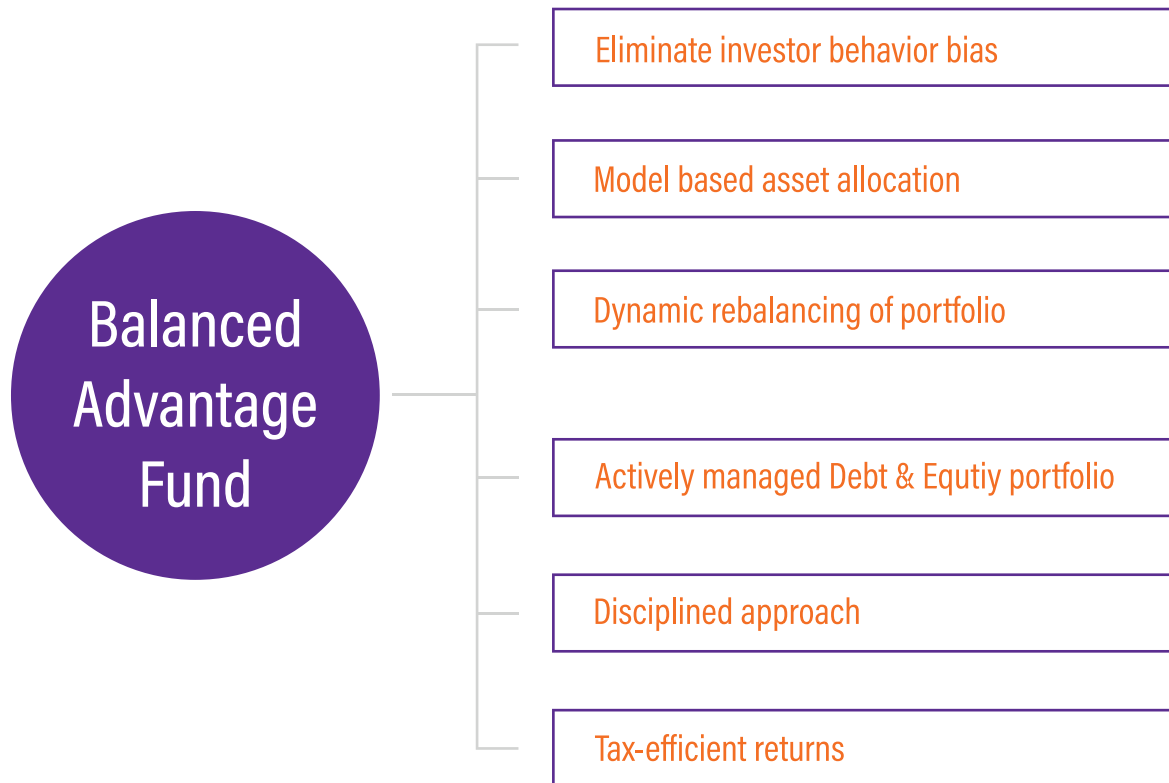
Balanced Advantage Fund

Eliminate investor behavior bias

Model based asset allocation

Dynamic rebalancing of portfolio

Actively managed Debt & Equtiy portfolio

Disciplined approach

Tax-efficient returns